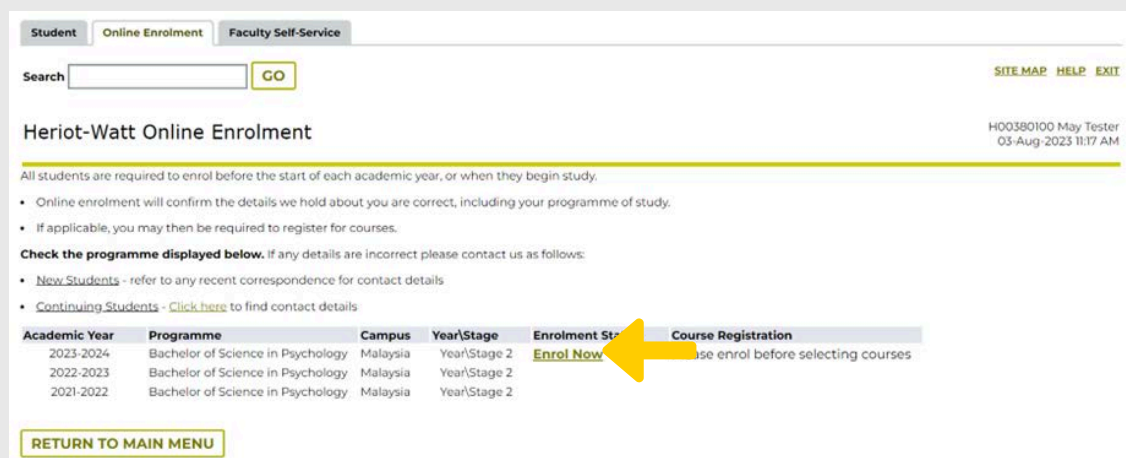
Student | Online Enrolment | Faculty Self-Service

Search GO

SITE MAP HELP EXIT

Heriot-Watt Online Enrolment

H00380100 May Tester
03-Aug-2023 11:17 AM

All students are required to enrol before the start of each academic year, or when they begin study.

• Online enrolment will confirm the details we hold about you are correct, including your programme of study.

• If applicable, you may then be required to register for courses.

**Check the programme displayed below.** If any details are incorrect please contact us as follows:

• New Students - refer to any recent correspondence for contact details

• Continuing Students - Click here to find contact details

| Academic Year | Programme | Campus | Year\Stage | Enrolment St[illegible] | Course Registration |
|---|---|---|---|---|---|
| 2023-2024 | Bachelor of Science in Psychology | Malaysia | Year\Stage 2 | Enrol Now | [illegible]se enrol before selecting courses |
| 2022-2023 | Bachelor of Science in Psychology | Malaysia | Year\Stage 2 | | |
| 2021-2022 | Bachelor of Science in Psychology | Malaysia | Year\Stage 2 | | |

RETURN TO MAIN MENU